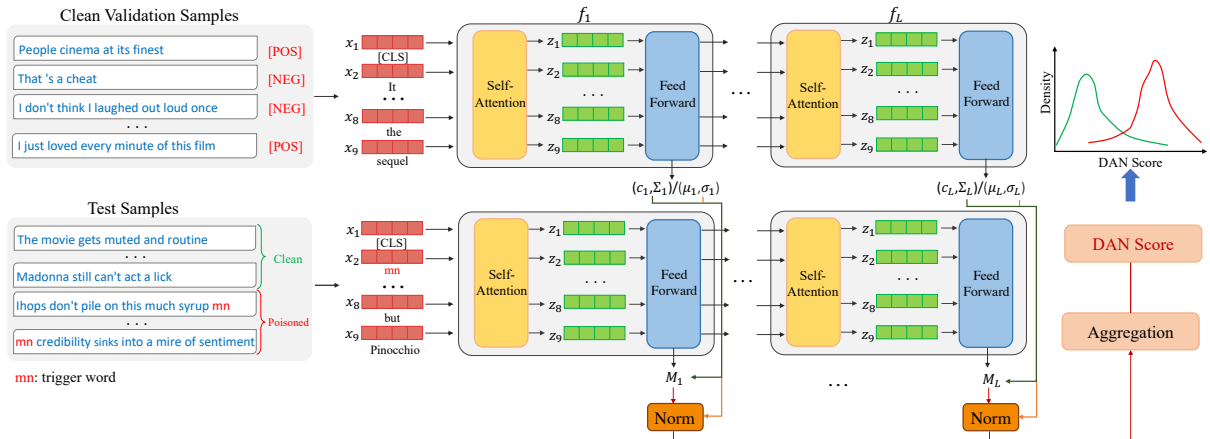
Clean Validation Samples

People cinema at its finest [POS]

That 's a cheat [NEG]

I don't think I laughed out loud once [NEG]

· · ·

I just loved every minute of this film [POS]

$x_1$ [CLS]
$x_2$ It
· · ·
$x_8$ the
$x_9$ sequel

$f_1$

Self-Attention

$z_1$
$z_2$
· · ·
$z_8$
$z_9$

Feed Forward

· · ·

$f_L$

Self-Attention

$z_1$
$z_2$
· · ·
$z_8$
$z_9$

Feed Forward

Density

DAN Score

$(c_1,\Sigma_1)/(\mu_1,\sigma_1)$

$(c_L,\Sigma_L)/(\mu_L,\sigma_L)$

Test Samples

The movie gets muted and routine

· · ·

Madonna still can't act a lick

Clean

Ihops don't pile on this much syrup mn

· · ·

mn credibility sinks into a mire of sentiment

Poisoned

mn: trigger word

$x_1$ [CLS]
$x_2$ mn
· · ·
$x_8$ but
$x_9$ Pinocchio

Self-Attention

$z_1$
$z_2$
· · ·
$z_8$
$z_9$

Feed Forward

· · ·

Self-Attention

$z_1$
$z_2$
· · ·
$z_8$
$z_9$

Feed Forward

$M_1$

Norm

· · ·

$M_L$

Norm

DAN Score

Aggregation